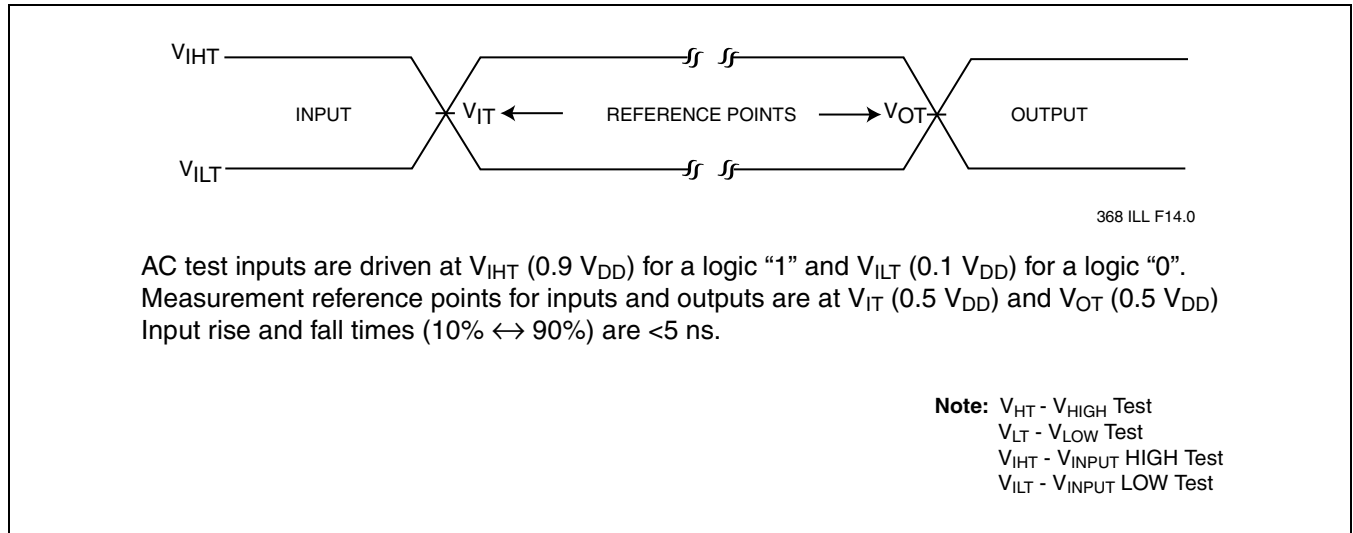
$V_{IHT}$

INPUT

$V_{IT}$

REFERENCE POINTS

$V_{OT}$

OUTPUT

$V_{ILT}$

368 ILL F14.0

AC test inputs are driven at $V_{IHT}$ (0.9 $V_{DD}$) for a logic "1" and $V_{ILT}$ (0.1 $V_{DD}$) for a logic "0". Measurement reference points for inputs and outputs are at $V_{IT}$ (0.5 $V_{DD}$) and $V_{OT}$ (0.5 $V_{DD}$) Input rise and fall times (10% $\leftrightarrow$ 90%) are <5 ns.

**Note:** $V_{HT}$ - $V_{HIGH}$ Test
$V_{LT}$ - $V_{LOW}$ Test
$V_{IHT}$ - $V_{INPUT}$ HIGH Test
$V_{ILT}$ - $V_{INPUT}$ LOW Test